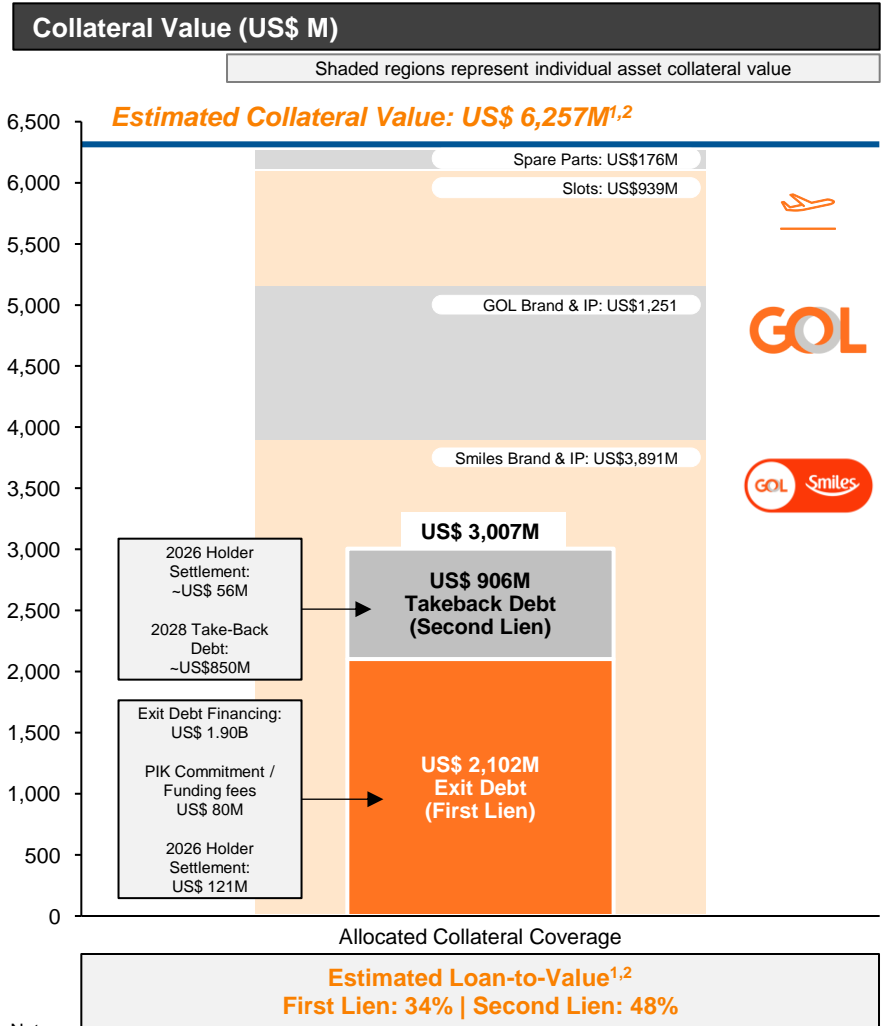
Collateral Value (US$ M)

Shaded regions represent individual asset collateral value

Estimated Collateral Value: US$ 6,257M$^{1,2}$

6,500
6,000
5,500
5,000
4,500
4,000
3,500
3,000
2,500
2,000
1,500
1,000
500
0

Spare Parts: US$176M

Slots: US$939M

GOL Brand & IP: US$1,251

GOL

Smiles Brand & IP: US$3,891M

GOL Smiles

US$ 3,007M

2026 Holder Settlement: ~US$ 56M

2028 Take-Back Debt: ~US$850M

US$ 906M Takeback Debt (Second Lien)

Exit Debt Financing: US$ 1.90B

PIK Commitment / Funding fees US$ 80M

2026 Holder Settlement: US$ 121M

US$ 2,102M Exit Debt (First Lien)

Allocated Collateral Coverage

Estimated Loan-to-Value$^{1,2}$
First Lien: 34% | Second Lien: 48%